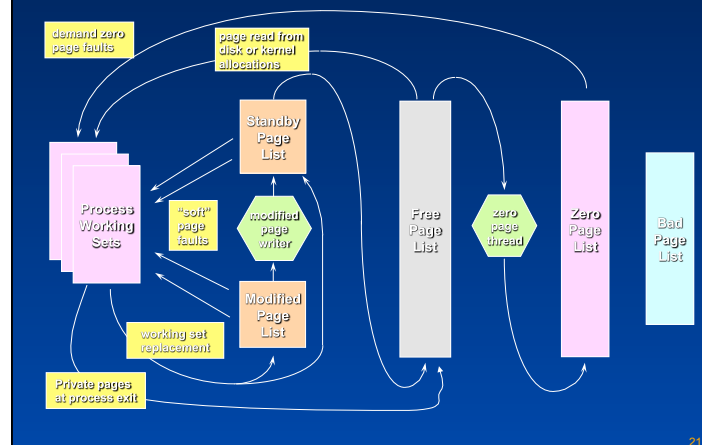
demand zero page faults

page read from disk or kernel allocations

Standby Page List

Process Working Sets

"soft" page faults

modified page writer

Free Page List

zero page thread

Zero Page List

Bad Page List

Modified Page List

working set replacement

Private pages at process exit

21